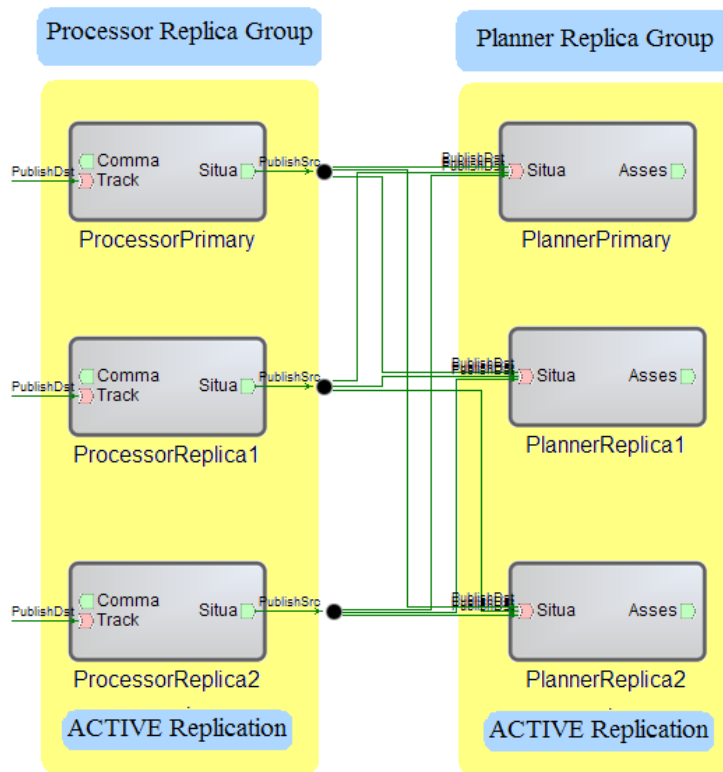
Processor Replica Group

Planner Replica Group

PublishDst
Comma
Track
Situa
PublishSrc
ProcessorPrimary

PublishDst
Situa
Asses
PlannerPrimary

PublishDst
Comma
Track
Situa
PublishSrc
ProcessorReplica1

PublishDst
Situa
Asses
PlannerReplica1

PublishDst
Comma
Track
Situa
PublishSrc
ProcessorReplica2

PublishDst
Situa
Asses
PlannerReplica2

ACTIVE Replication

ACTIVE Replication